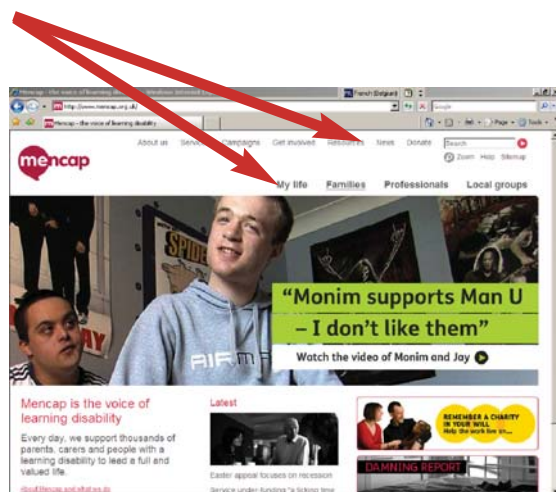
Mencap - the voice of learning d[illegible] - Windows Internet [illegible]

http://www.mencap.org.uk/

Google

Mencap - the voice of learning disability

French (Belgium)

Page

Tools

mencap

About us

Serv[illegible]

Campaigns

Get involved

Resources

News

Donate

Search

Zoom

Help

Sitemap

My life

Families

Professionals

Local groups

SPIDE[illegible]

AIR M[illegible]

“Monim supports Man U – I don’t like them”

Watch the video of Monim and Jay

Mencap is the voice of learning disability

Every day, we support thousands of parents, carers and people with a learning disability to lead a full and valued life.

About Mencap and what we do

Latest

Easter appeal focuses on recession

Service under funding "a ticking time

REMEMBER A CHARITY IN YOUR WILL

Help the work live on...

DAMNING REPORT